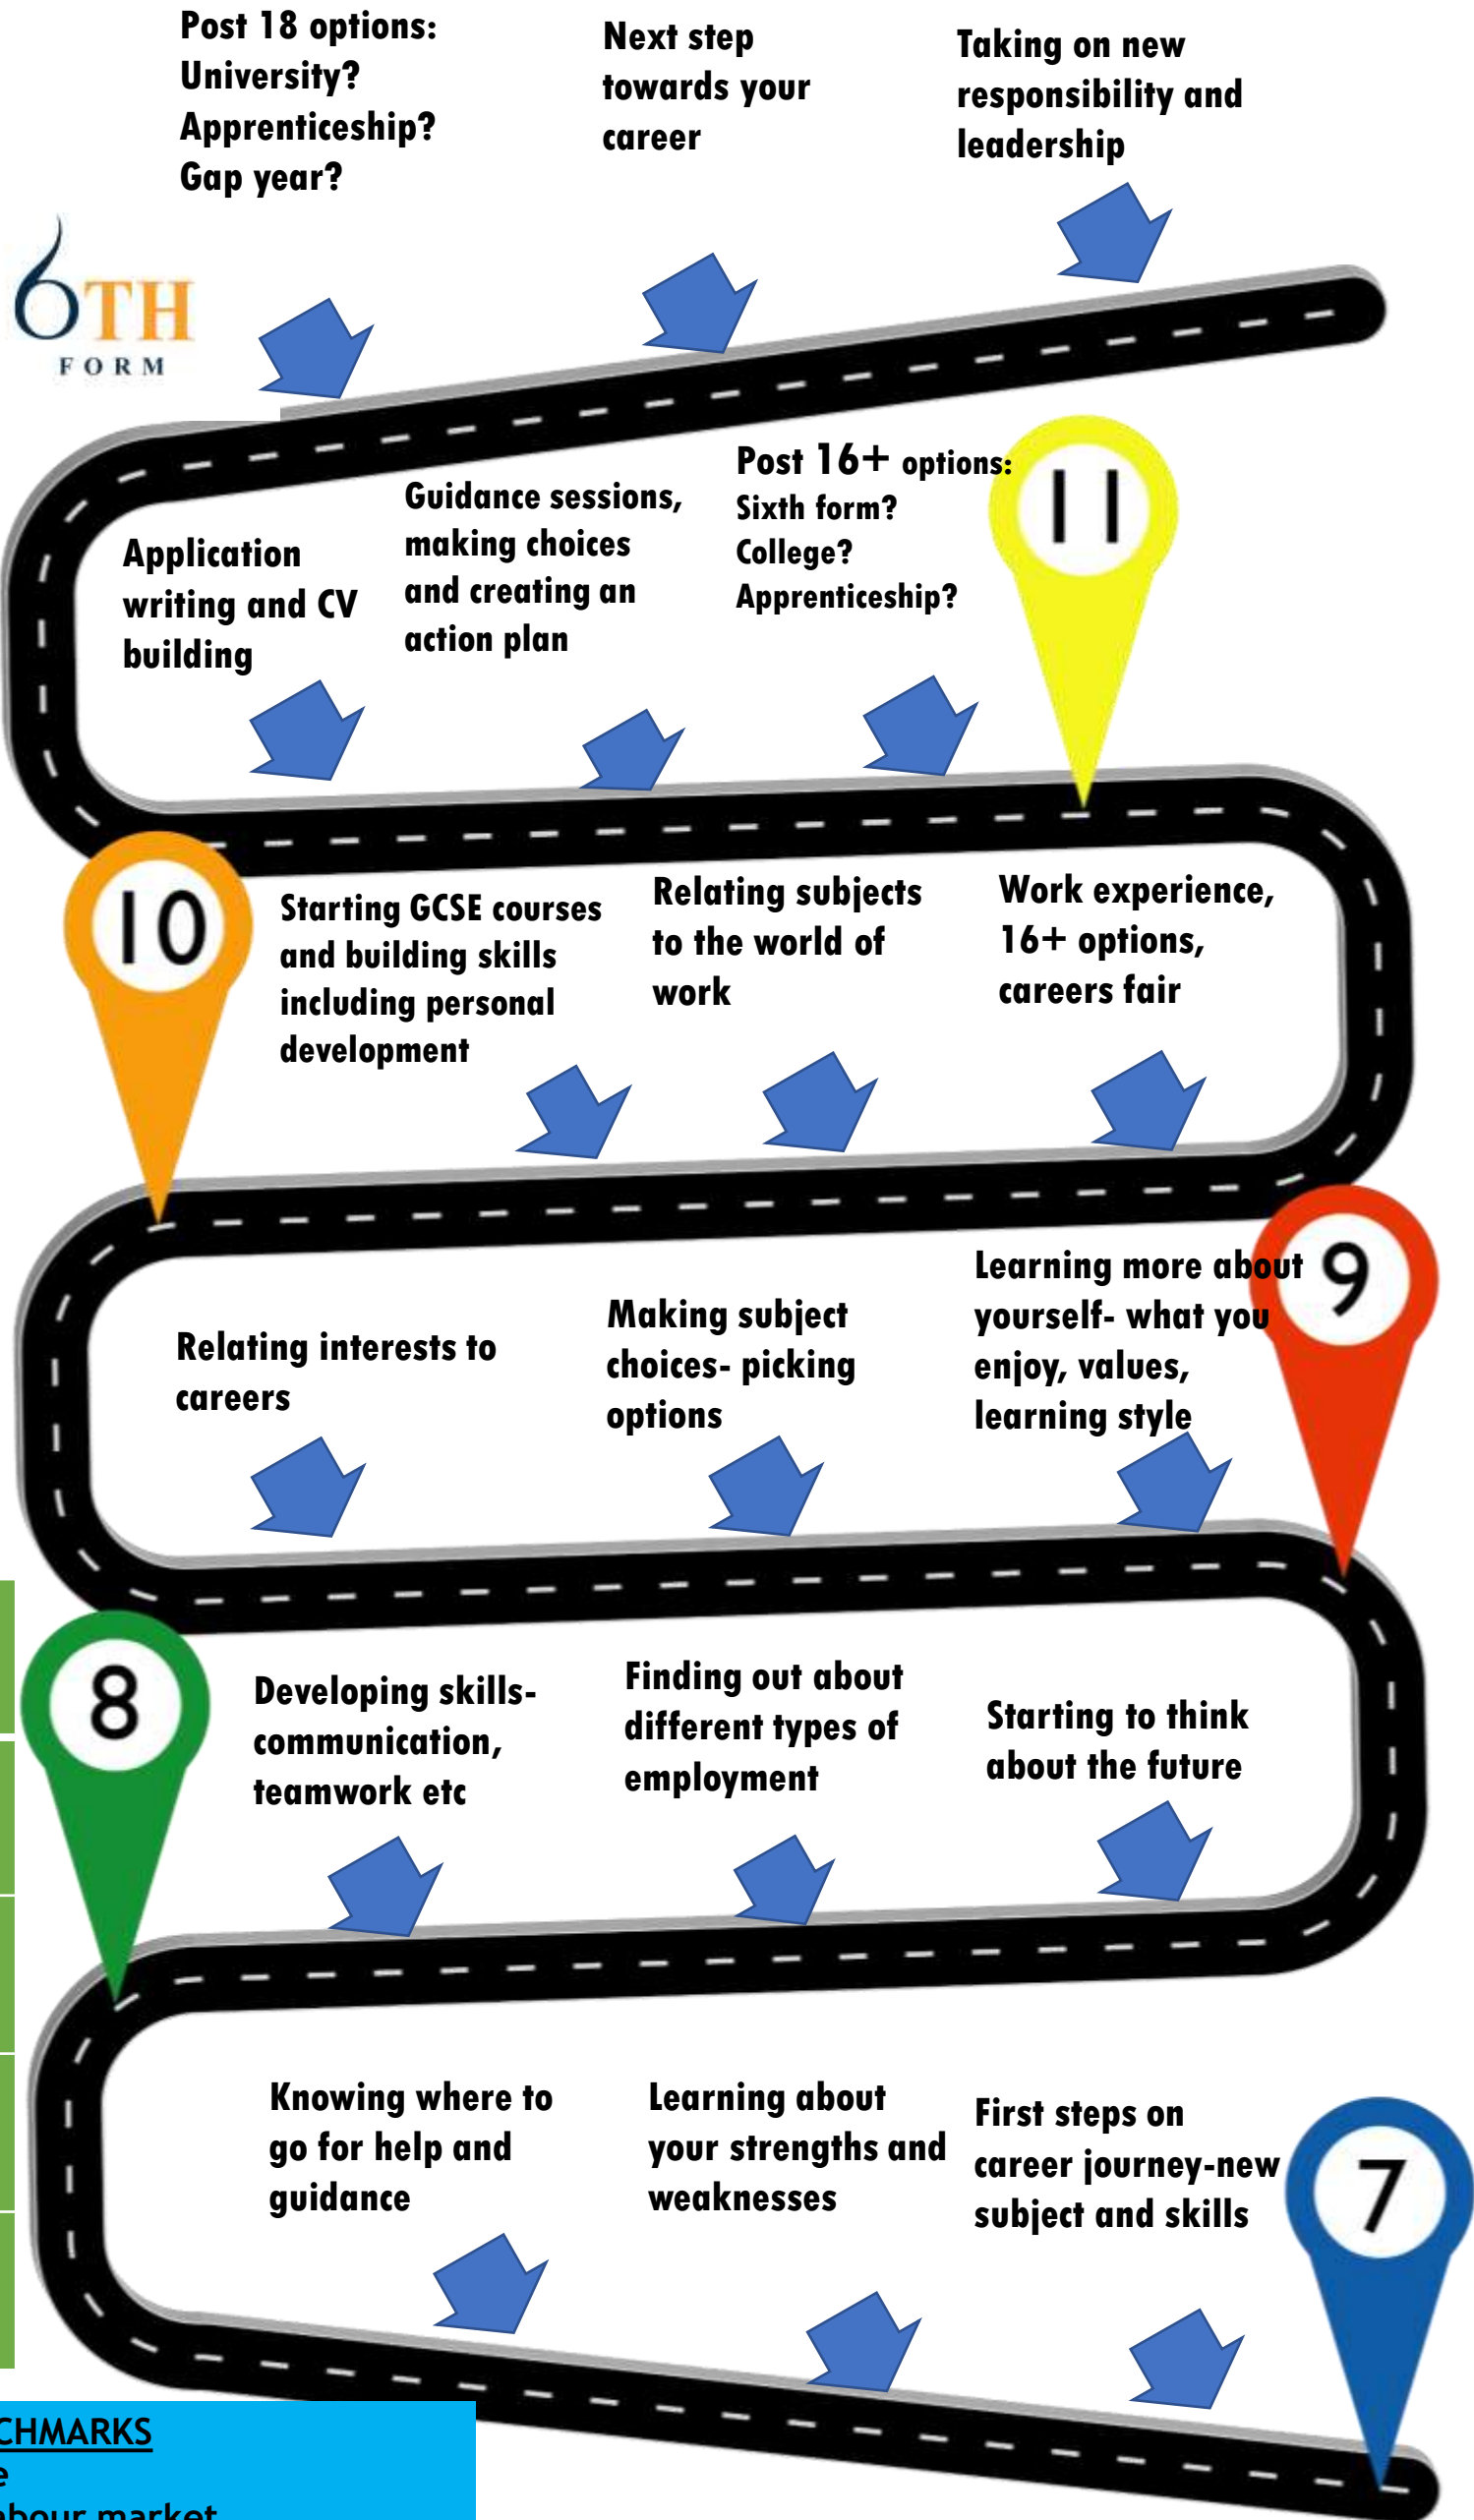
Post 18 options: University? Apprenticeship? Gap year?

Next step towards your career

Taking on new responsibility and leadership

6TH FORM

Application writing and CV building

Guidance sessions, making choices and creating an action plan

Post 16+ options: Sixth form? College? Apprenticeship?

11

10

Starting GCSE courses and building skills including personal development

Relating subjects to the world of work

Work experience, 16+ options, careers fair

Relating interests to careers

Making subject choices- picking options

Learning more about yourself- what you enjoy, values, learning style

9

8

Developing skills- communication, teamwork etc

Finding out about different types of employment

Starting to think about the future

Knowing where to go for help and guidance

Learning about your strengths and weaknesses

First steps on career journey-new subject and skills

7

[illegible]CHMARKS
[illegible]e
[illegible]bour market